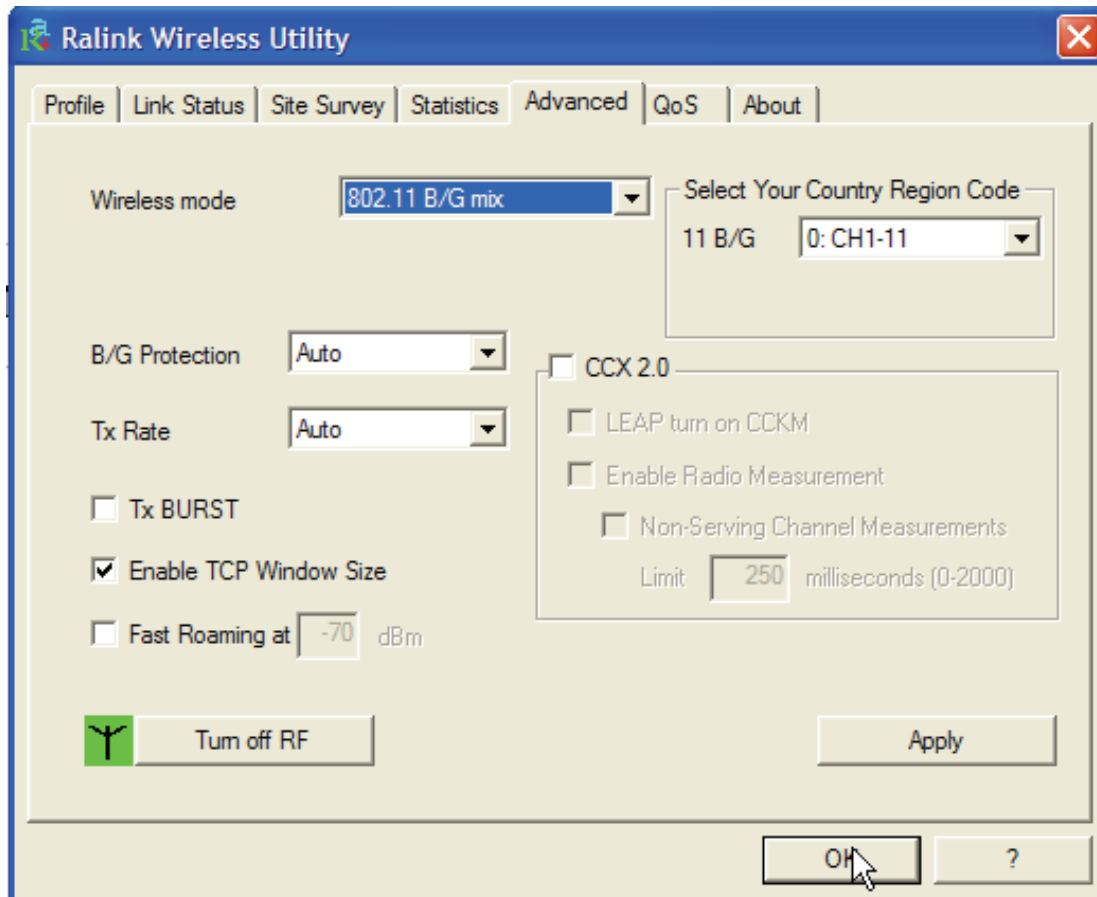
Ralink Wireless Utility

Profile | Link Status | Site Survey | Statistics | Advanced | QoS | About

Wireless mode 802.11 B/G mix

Select Your Country Region Code
11 B/G 0: CH1-11

B/G Protection Auto

Tx Rate Auto

CCX 2.0
LEAP turn on CCKM
Enable Radio Measurement
Non-Serving Channel Measurements
Limit 250 milliseconds (0-2000)

Tx BURST

Enable TCP Window Size

Fast Roaming at -70 dBm

Turn off RF

Apply

OK

?